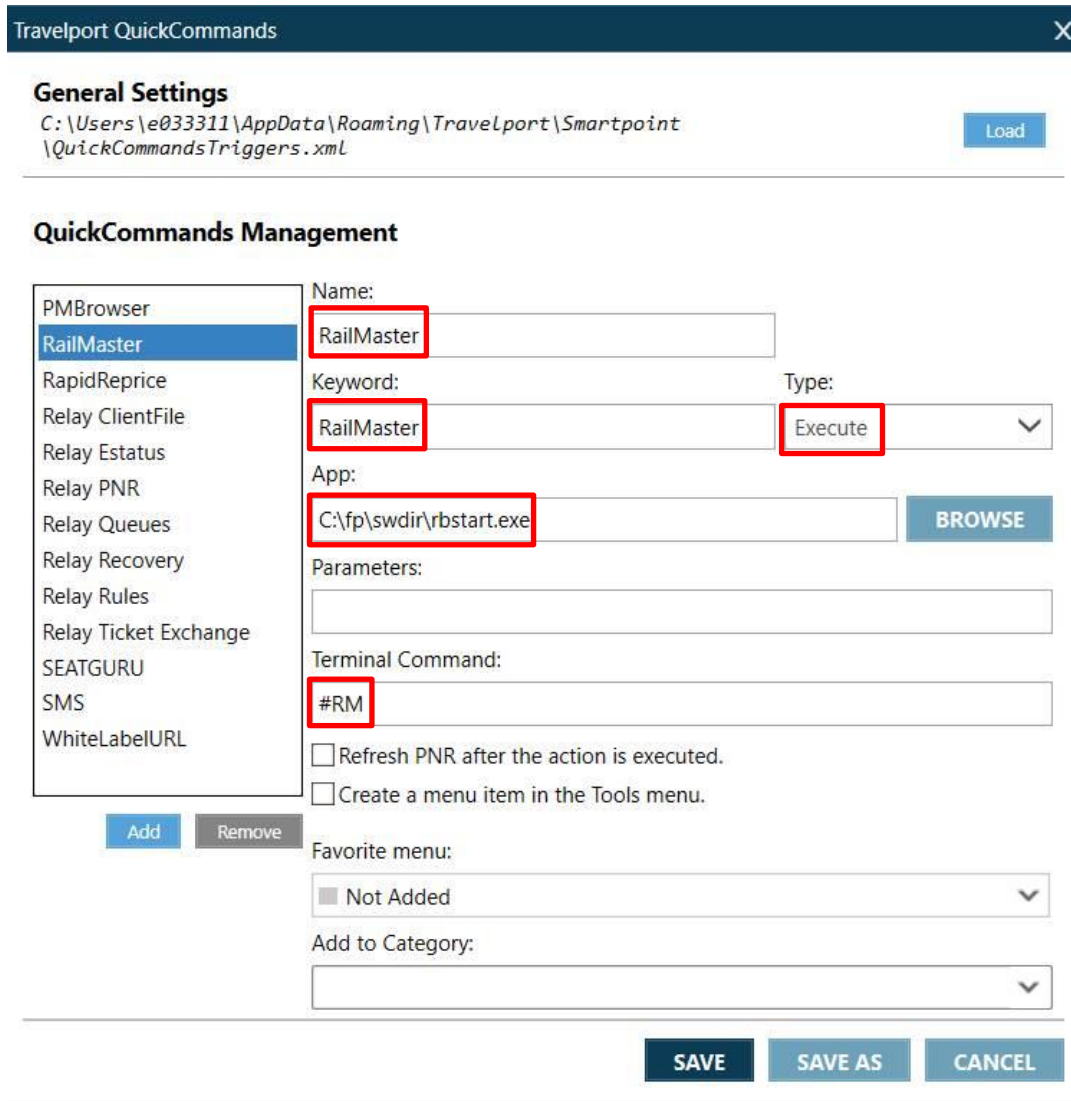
Travelport QuickCommands
X

General Settings
C:\Users\e033311\AppData\Roaming\Travelport\Smartpoint\QuickCommandsTriggers.xml
Load

QuickCommands Management

PMBrowser
RailMaster
RapidReprice
Relay ClientFile
Relay Estatus
Relay PNR
Relay Queues
Relay Recovery
Relay Rules
Relay Ticket Exchange
SEATGURU
SMS
WhiteLabelURL

Add
Remove

Name:
RailMaster
Keyword:
RailMaster
Type:
Execute
App:
C:\fp\swdir\rbstart.exe
BROWSE
Parameters:

Terminal Command:
#RM
Refresh PNR after the action is executed.
Create a menu item in the Tools menu.
Favorite menu:
Not Added
Add to Category:

SAVE
SAVE AS
CANCEL